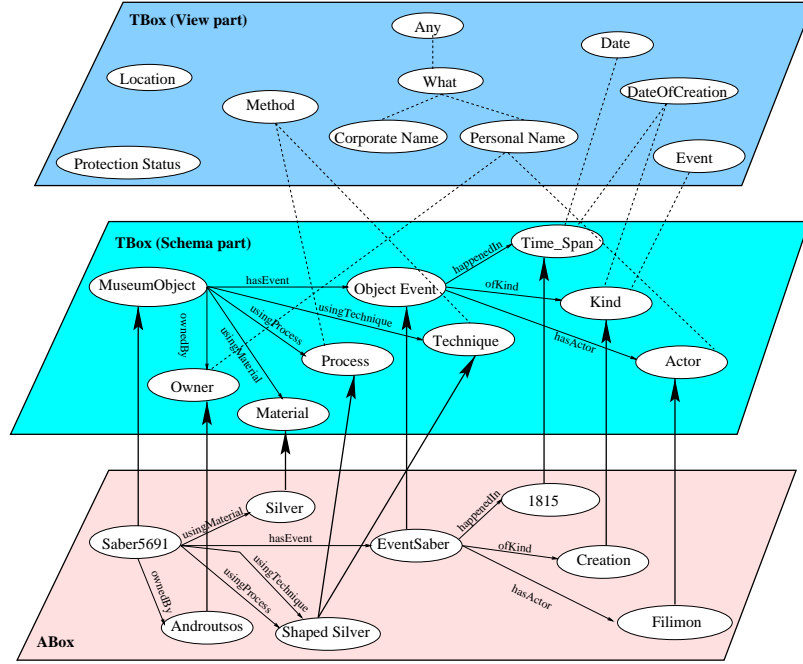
TBox (View part)

Any

Date

Location

What

DateOfCreation

Method

Corporate Name

Personal Name

Event

Protection Status

TBox (Schema part)

Time_Span

happenedIn

MuseumObject

hasEvent

Object Event

ofKind

Kind

usingTechnique

ownedBy

usingProcess

Technique

hasActor

usingMaterial

Process

Actor

Owner

Material

1815

Silver

happenedIn

usingMaterial

Saber5691

hasEvent

EventSaber

ofKind

Creation

usingTechnique

ownedBy

usingProcess

hasActor

Filimon

Androutsos

Shaped Silver

ABox